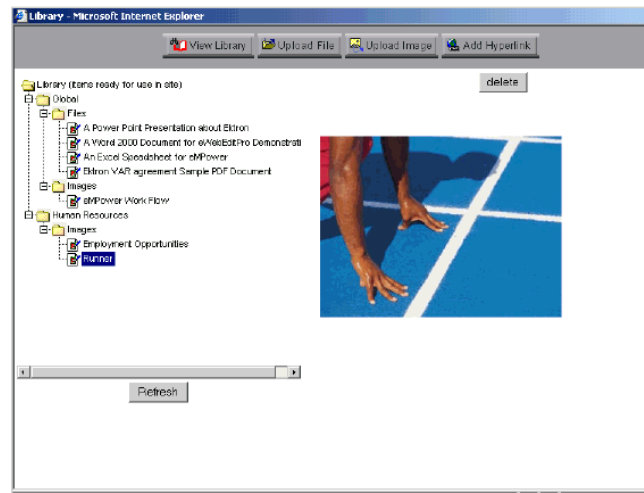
Library - Microsoft Internet Explorer

View Library | Upload File | Upload Image | Add Hyperlink

delete

Library (items ready for use in site)
Global
Files
A Power Point Presentation about Ektron
A Word 2000 Document for eWebEditPro Demonstrati
An Excel Speadsheet for eMPower
Ektron VAR agreement Sample PDF Document
Images
eMPower Work Flow
Human Resources
Images
Employment Opportunities
Runner

Refresh